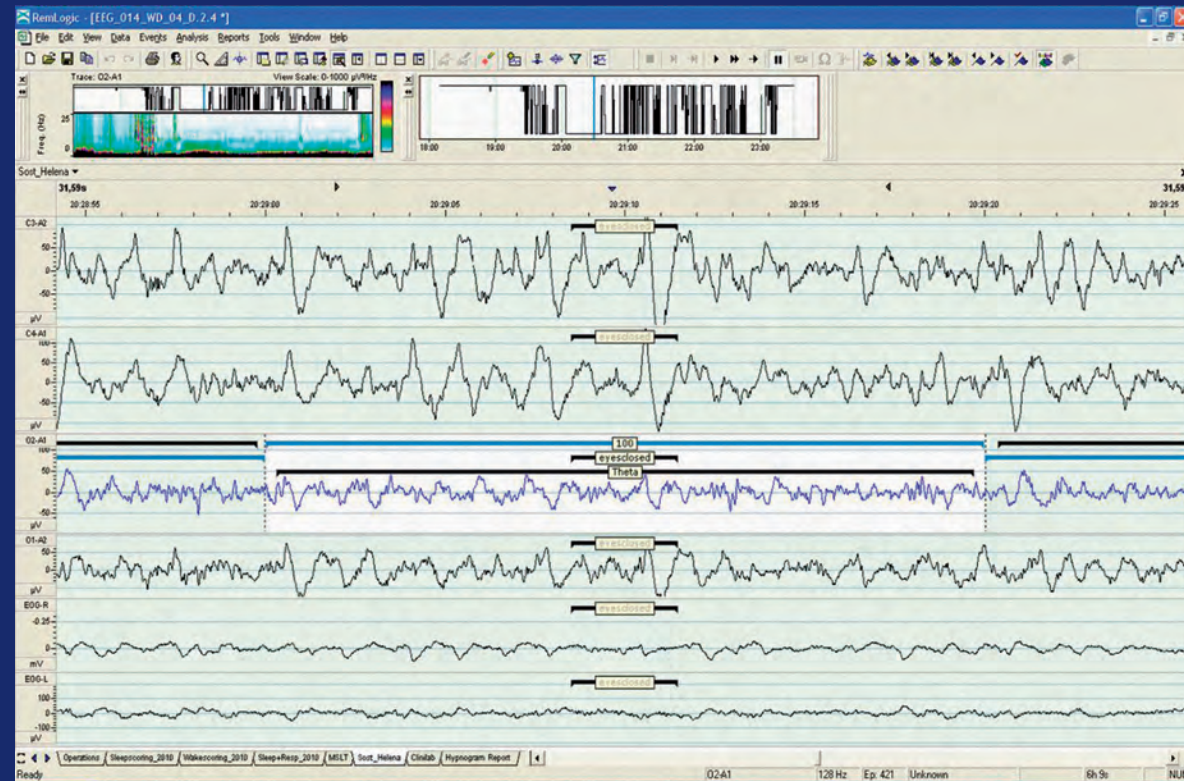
RemLogic - [EEG_014_WD_04_D.2.4 *]

File Edit View Data Events Analysis Reports Tools Window Help

Trace: O2-A1
View Scale: 0-1000 µV²/Hz

Freq. (Hz)
25
0

18:00 19:00 20:00 21:00 22:00 23:00

Sost_Helena

31,59s
31,59

20:28:55 20:29:00 20:29:05 20:29:10 20:29:15 20:29:20 20:29:25

C3-A2
50
0
-50
µV
eyesclosed

C4-A1
100
50
0
-50
µV
eyesclosed

O2-A1
100
50
0
-50
µV
100
eyesclosed
Theta

O1-A2
0
µV
eyesclosed

EOG-R
-0.25
0
mV
eyesclosed

EOG-L
100
0
-100
µV
eyesclosed

Operations Sleepscoring_2010 Wakescoring_2010 Sleep+Resp_2010 MSLT Sost_Helena Clinlab Hypnogram Report

Ready
O2-A1
128 Hz
Ep: 421
Unknown
6h 9c
NU